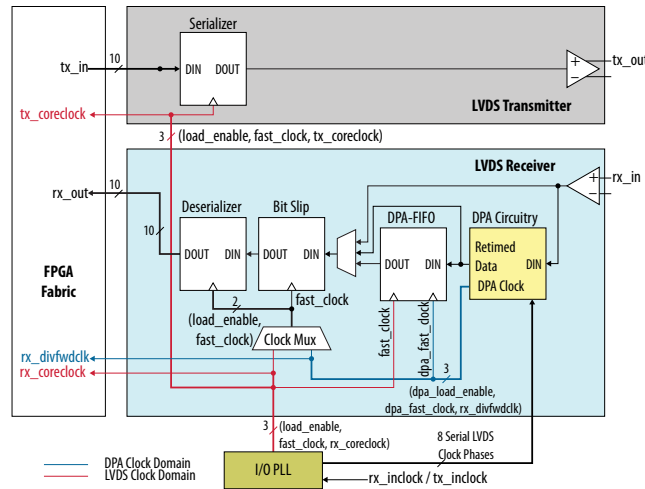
Serializer

10

tx_in

DIN DOUT

tx_out

tx_coreclock

LVDS Transmitter

3 (load_enable, fast_clock, tx_coreclock)

LVDS Receiver

rx_out

10

rx_in

10

Deserializer

Bit Slip

DPA-FIFO

DPA Circuitry

DOUT DIN

DOUT DIN

DOUT DIN

Retimed Data

DIN

DPA Clock

FPGA Fabric

2

fast_clock

(load_enable, fast_clock)

Clock Mux

fast_clock

dpa_fast_clock

rx_divfwdclk

rx_coreclock

3

(dpa_load_enable, dpa_fast_clock, rx_divfwdclk)

3 (load_enable, fast_clock, rx_coreclock)

8 Serial LVDS Clock Phases

DPA Clock Domain

LVDS Clock Domain

I/O PLL

rx_inclock / tx_inclock